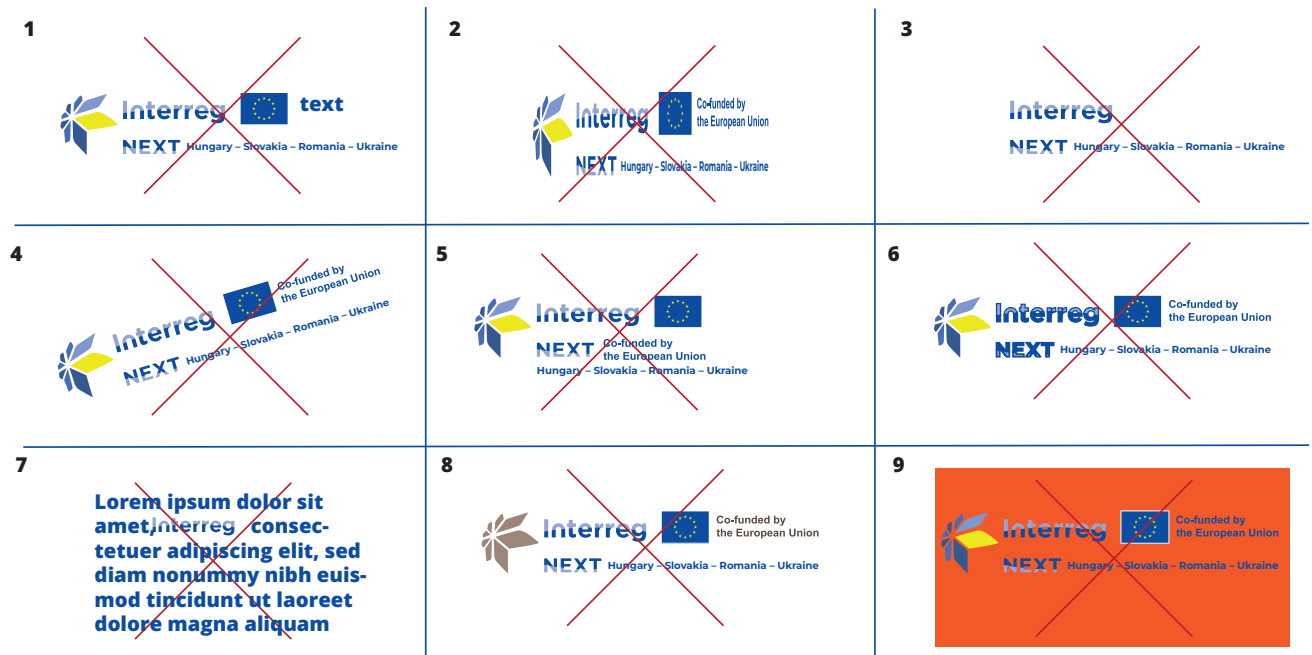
1

Interreg text

NEXT Hungary – Slovakia – Romania – Ukraine

2

Interreg Co-funded by the European Union

NEXT Hungary – Slovakia – Romania – Ukraine

3

Interreg

NEXT Hungary – Slovakia – Romania – Ukraine

4

Interreg Co-funded by the European Union

NEXT Hungary – Slovakia – Romania – Ukraine

5

Interreg

NEXT Co-funded by the European Union

Hungary – Slovakia – Romania – Ukraine

6

Interreg Co-funded by the European Union

NEXT Hungary – Slovakia – Romania – Ukraine

7

Lorem ipsum dolor sit amet, Interreg consectetuer adipiscing elit, sed diam nonummy nibh euismod tincidunt ut laoreet dolore magna aliquam

8

Interreg Co-funded by the European Union

NEXT Hungary – Slovakia – Romania – Ukraine

9

Interreg Co-funded by the European Union

NEXT Hungary – Slovakia – Romania – Ukraine